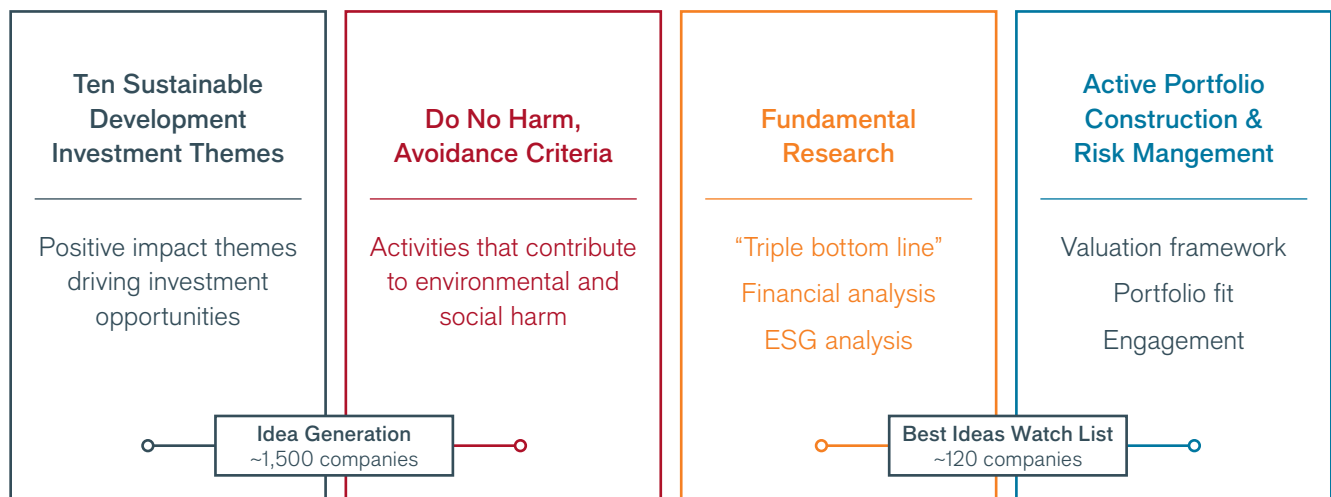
Ten Sustainable Development Investment Themes

Positive impact themes driving investment opportunities

Do No Harm, Avoidance Criteria

Activities that contribute to environmental and social harm

Fundamental Research

"Triple bottom line"

Financial analysis

ESG analysis

Active Portfolio Construction & Risk Mangement

Valuation framework

Portfolio fit

Engagement

Idea Generation
~1,500 companies

Best Ideas Watch List
~120 companies